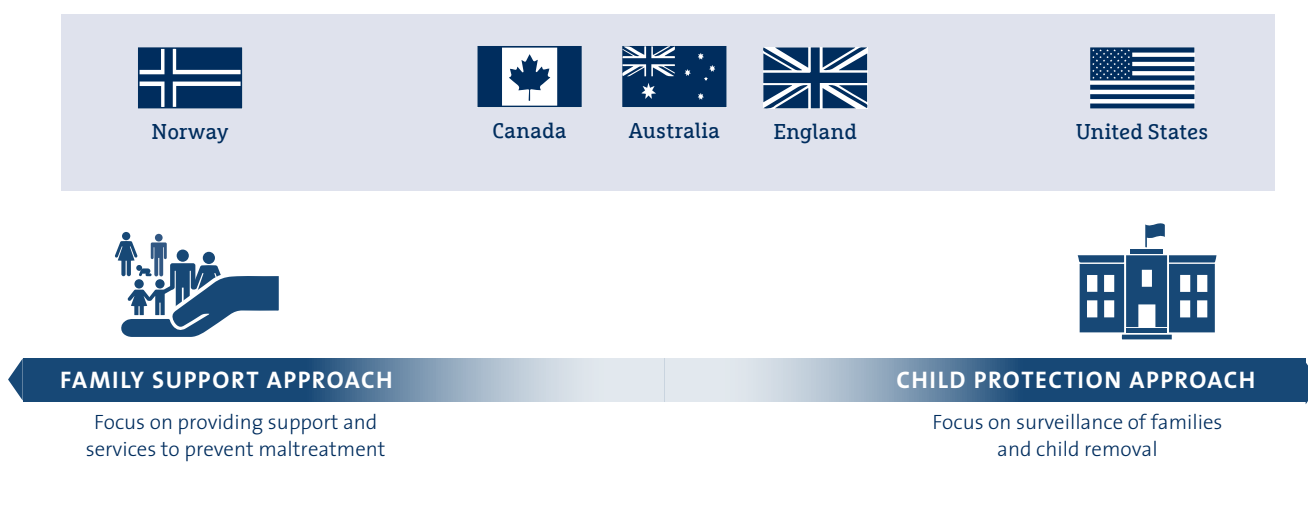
Norway

Canada

Australia

England

United States

FAMILY SUPPORT APPROACH

Focus on providing support and services to prevent maltreatment

CHILD PROTECTION APPROACH

Focus on surveillance of families and child removal